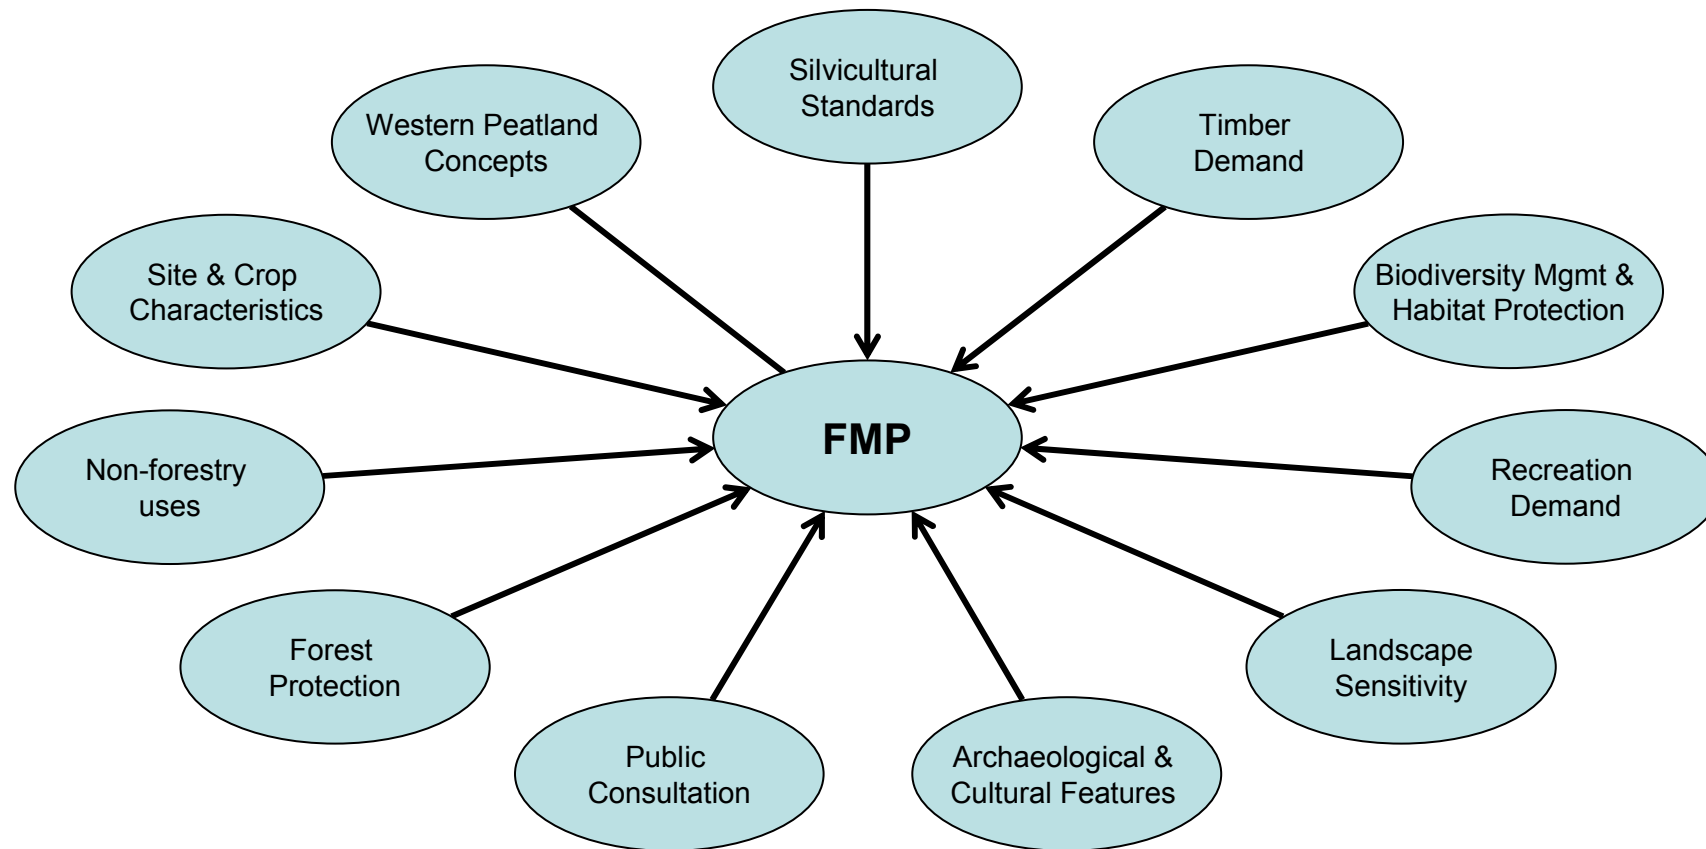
Silvicultural Standards

Western Peatland Concepts

Timber Demand

Site & Crop Characteristics

Biodiversity Mgmt & Habitat Protection

FMP

Non-forestry uses

Recreation Demand

Forest Protection

Landscape Sensitivity

Public Consultation

Archaeological & Cultural Features